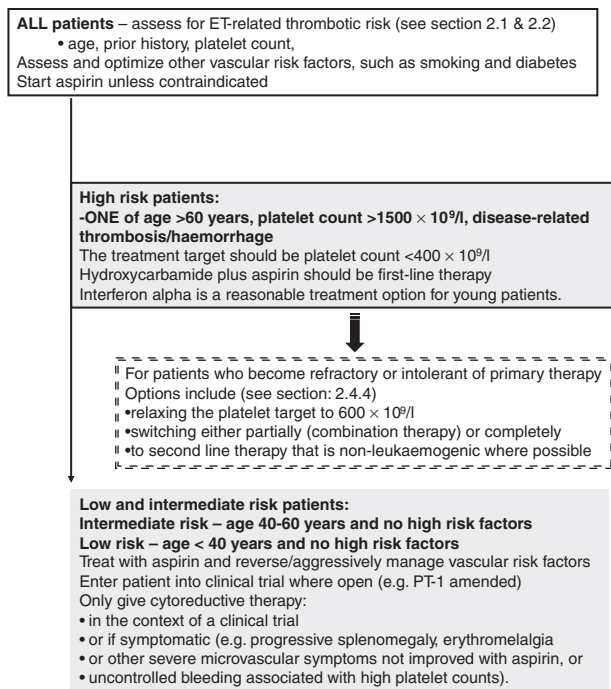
**ALL patients** – assess for ET-related thrombotic risk (see section 2.1 & 2.2)
• age, prior history, platelet count,
Assess and optimize other vascular risk factors, such as smoking and diabetes
Start aspirin unless contraindicated

**High risk patients:**
**-ONE of age >60 years, platelet count >1500 $\times$ 10$^9$/l, disease-related thrombosis/haemorrhage**
The treatment target should be platelet count <400 $\times$ 10$^9$/l
Hydroxycarbamide plus aspirin should be first-line therapy
Interferon alpha is a reasonable treatment option for young patients.

For patients who become refractory or intolerant of primary therapy
Options include (see section: 2.4.4)
•relaxing the platelet target to 600 $\times$ 10$^9$/l
•switching either partially (combination therapy) or completely
•to second line therapy that is non-leukaemogenic where possible

**Low and intermediate risk patients:**
**Intermediate risk – age 40-60 years and no high risk factors**
**Low risk – age < 40 years and no high risk factors**
Treat with aspirin and reverse/aggressively manage vascular risk factors
Enter patient into clinical trial where open (e.g. PT-1 amended)
Only give cytoreductive therapy:
• in the context of a clinical trial
• or if symptomatic (e.g. progressive splenomegaly, erythromelalgia
• or other severe microvascular symptoms not improved with aspirin, or
• uncontrolled bleeding associated with high platelet counts).